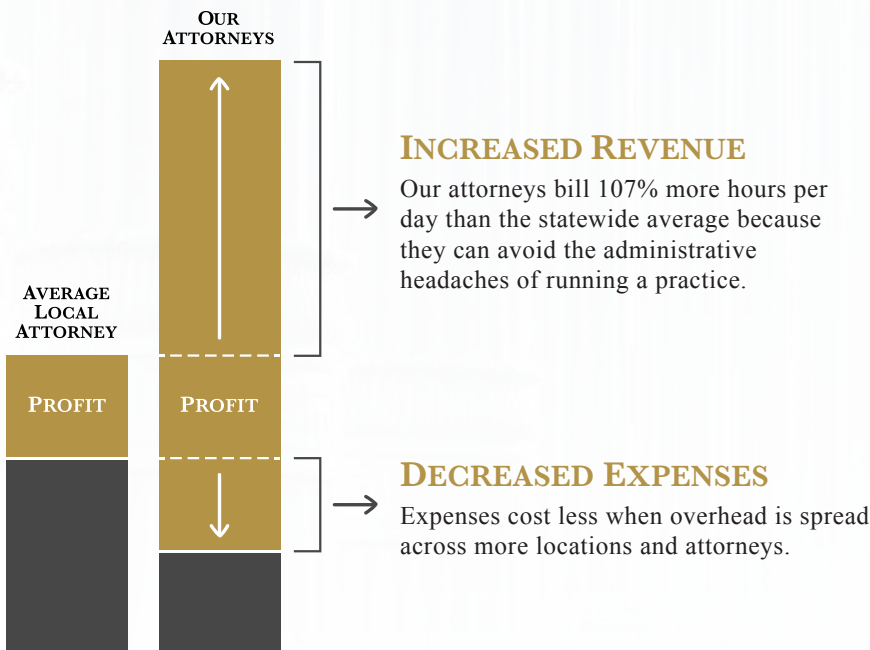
Our Attorneys

Average Local Attorney

Profit

Profit

Increased Revenue

Our attorneys bill 107% more hours per day than the statewide average because they can avoid the administrative headaches of running a practice.

Decreased Expenses

Expenses cost less when overhead is spread across more locations and attorneys.